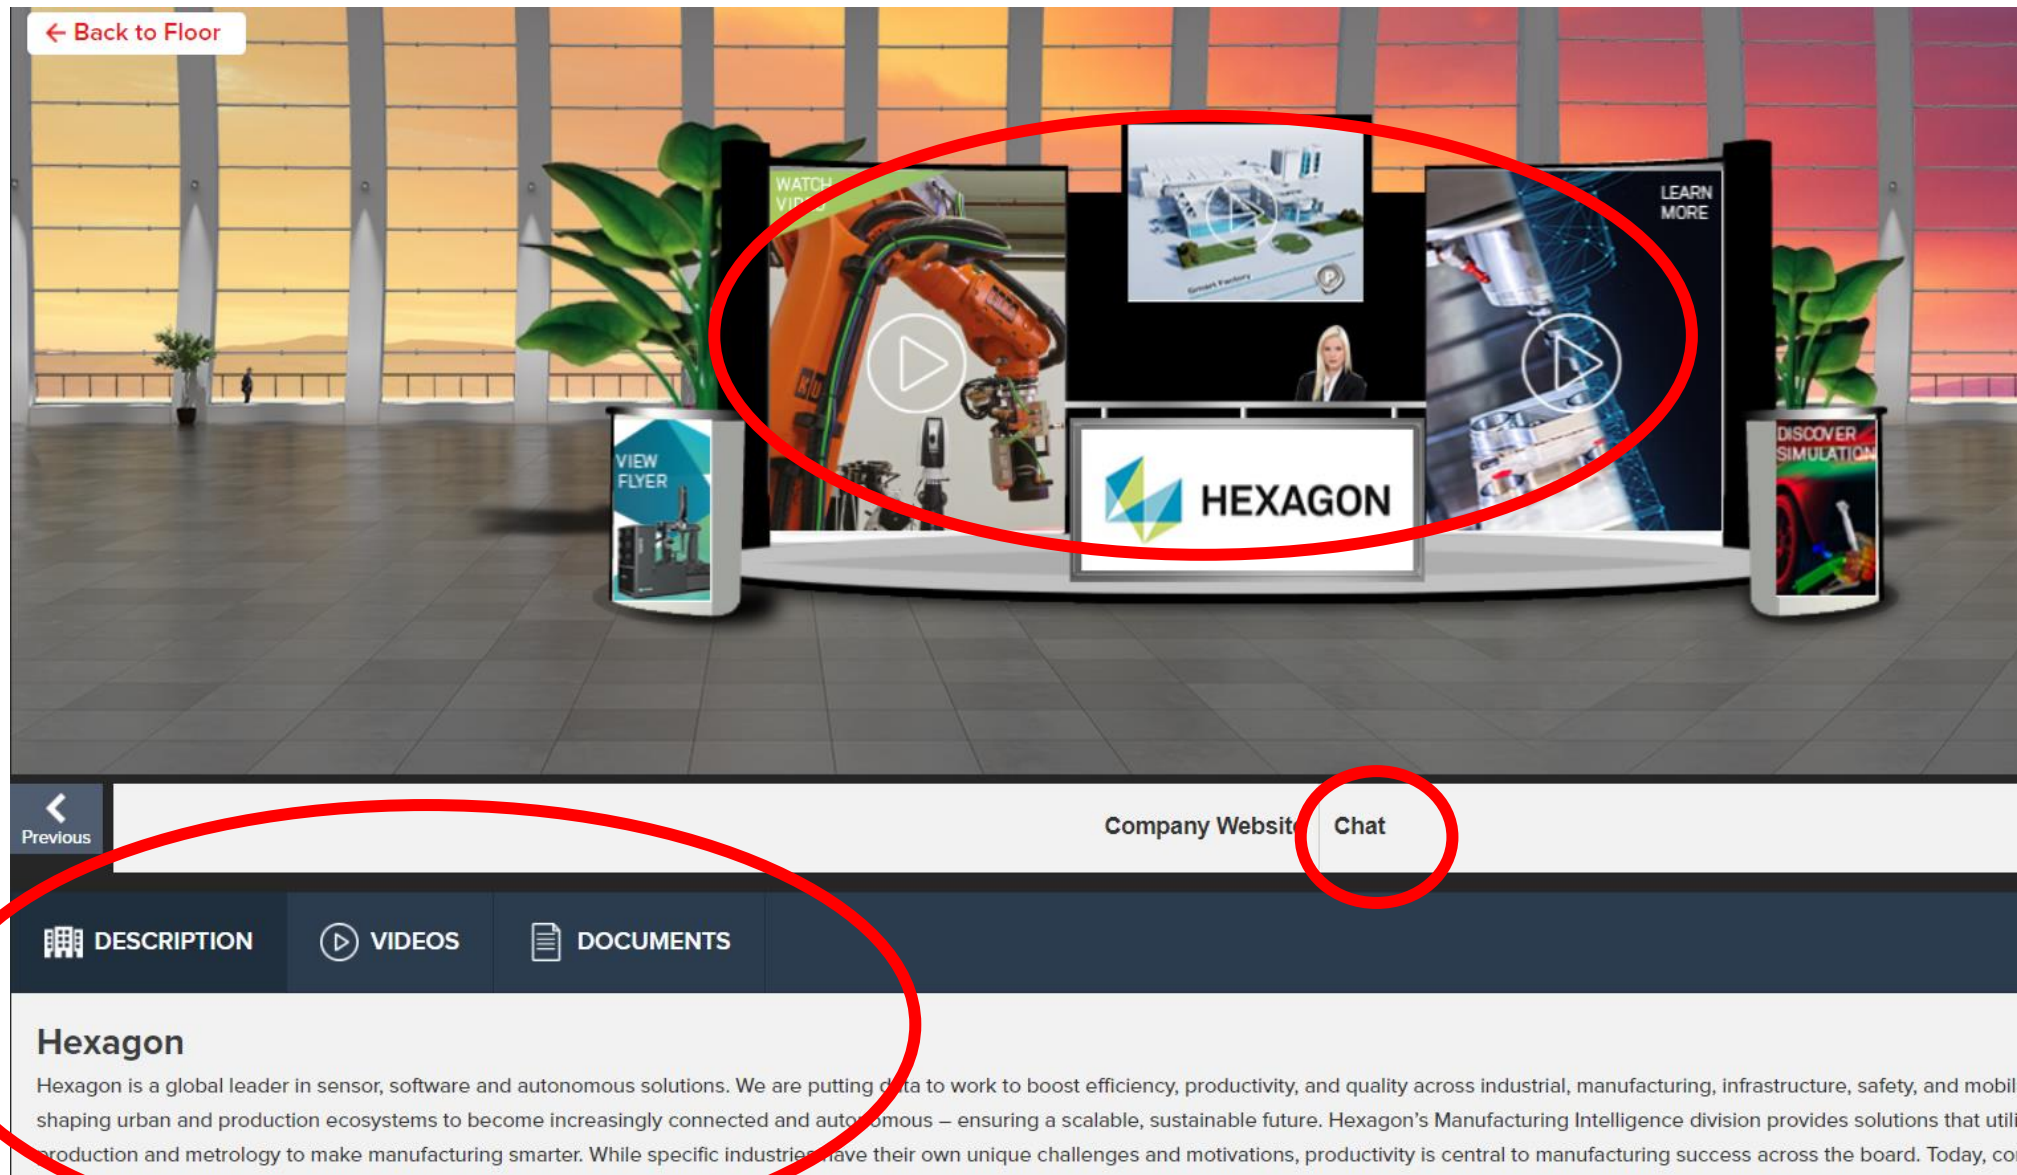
← Back to Floor

WATCH VI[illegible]

LEARN MORE

VIEW FLYER

HEXAGON

DISCOVER SIMULATION

Previous

Company Websit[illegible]

Chat

DESCRIPTION

VIDEOS

DOCUMENTS

Hexagon

Hexagon is a global leader in sensor, software and autonomous solutions. We are putting d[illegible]ta to work to boost efficiency, productivity, and quality across industrial, manufacturing, infrastructure, safety, and mobil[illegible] shaping urban and production ecosystems to become increasingly connected and aut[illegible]omous – ensuring a scalable, sustainable future. Hexagon's Manufacturing Intelligence division provides solutions that util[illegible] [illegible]roduction and metrology to make manufacturing smarter. While specific industrie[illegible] have their own unique challenges and motivations, productivity is central to manufacturing success across the board. Today, co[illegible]